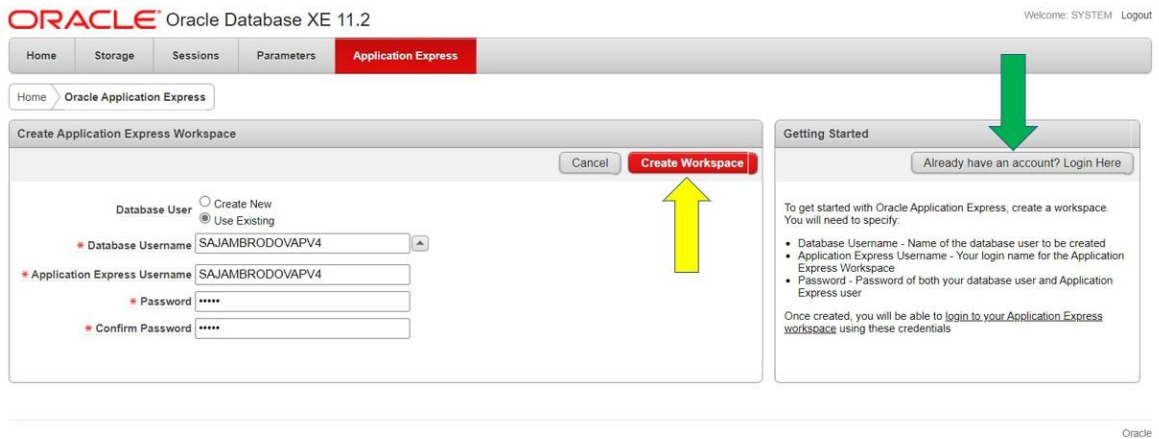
ORACLE Oracle Database XE 11.2

Welcome: SYSTEM Logout

Home Storage Sessions Parameters Application Express

Home Oracle Application Express

Create Application Express Workspace

Cancel Create Workspace

Database User ○ Create New ◉ Use Existing

* Database Username SAJAMBRODOVAPV4

* Application Express Username SAJAMBRODOVAPV4

* Password •••••

* Confirm Password •••••

Getting Started

Already have an account? Login Here

To get started with Oracle Application Express, create a workspace. You will need to specify:

- Database Username - Name of the database user to be created
- Application Express Username - Your login name for the Application Express Workspace
- Password - Password of both your database user and Application Express user

Once created, you will be able to login to your Application Express workspace using these credentials

Oracle